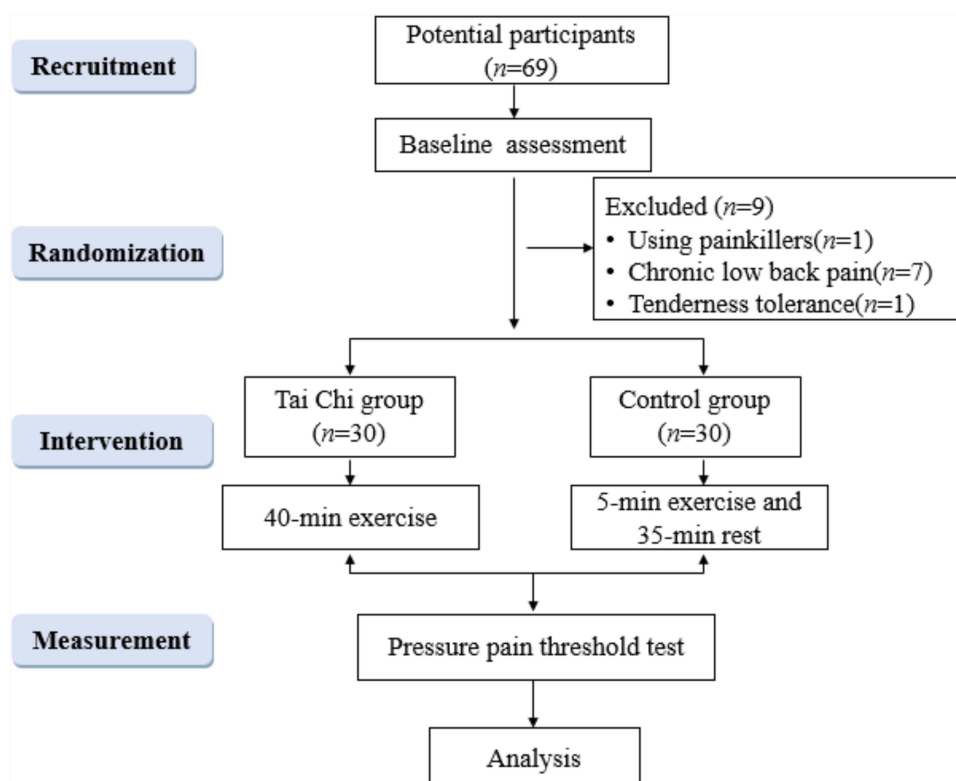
Recruitment

Potential participants ($n$=69)

Baseline assessment

Randomization

Excluded ($n$=9)
• Using painkillers($n$=1)
• Chronic low back pain($n$=7)
• Tenderness tolerance($n$=1)

Intervention

Tai Chi group ($n$=30)

Control group ($n$=30)

40-min exercise

5-min exercise and 35-min rest

Measurement

Pressure pain threshold test

Analysis